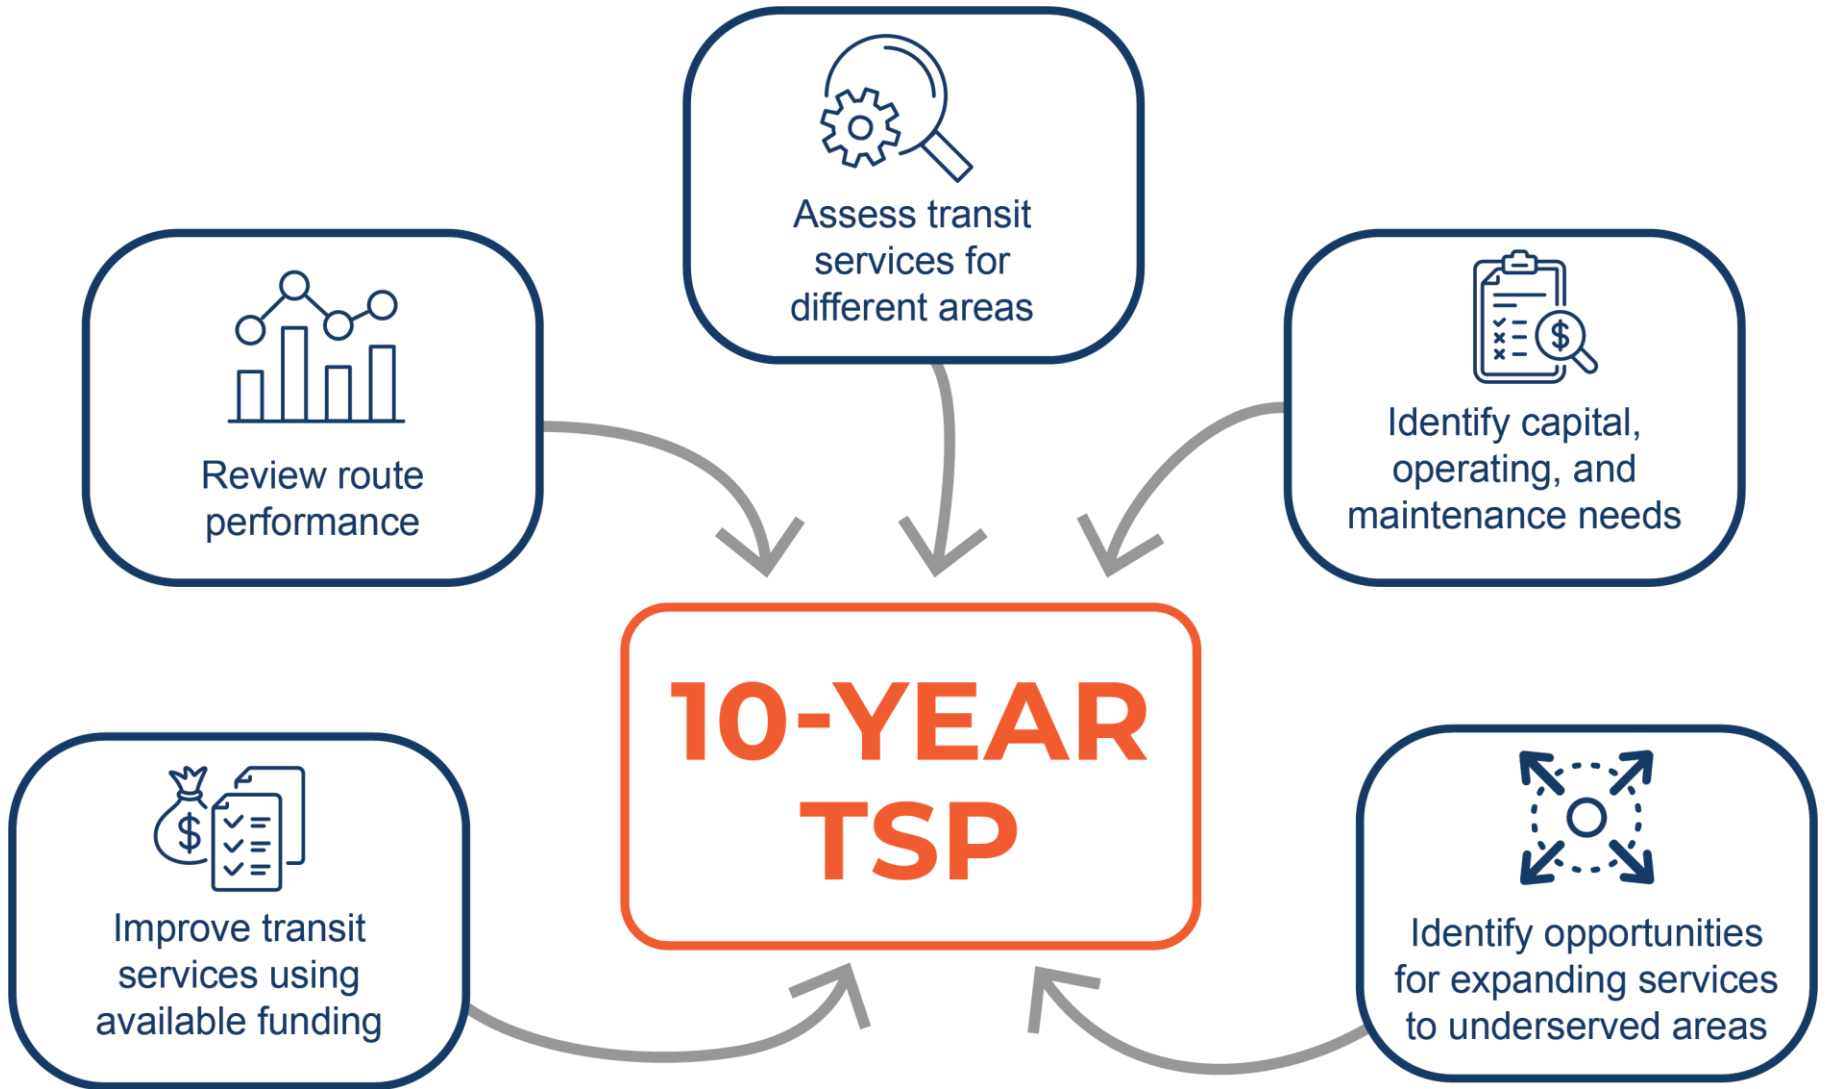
Assess transit services for different areas

Review route performance

Identify capital, operating, and maintenance needs

10-YEAR TSP

Improve transit services using available funding

Identify opportunities for expanding services to underserved areas